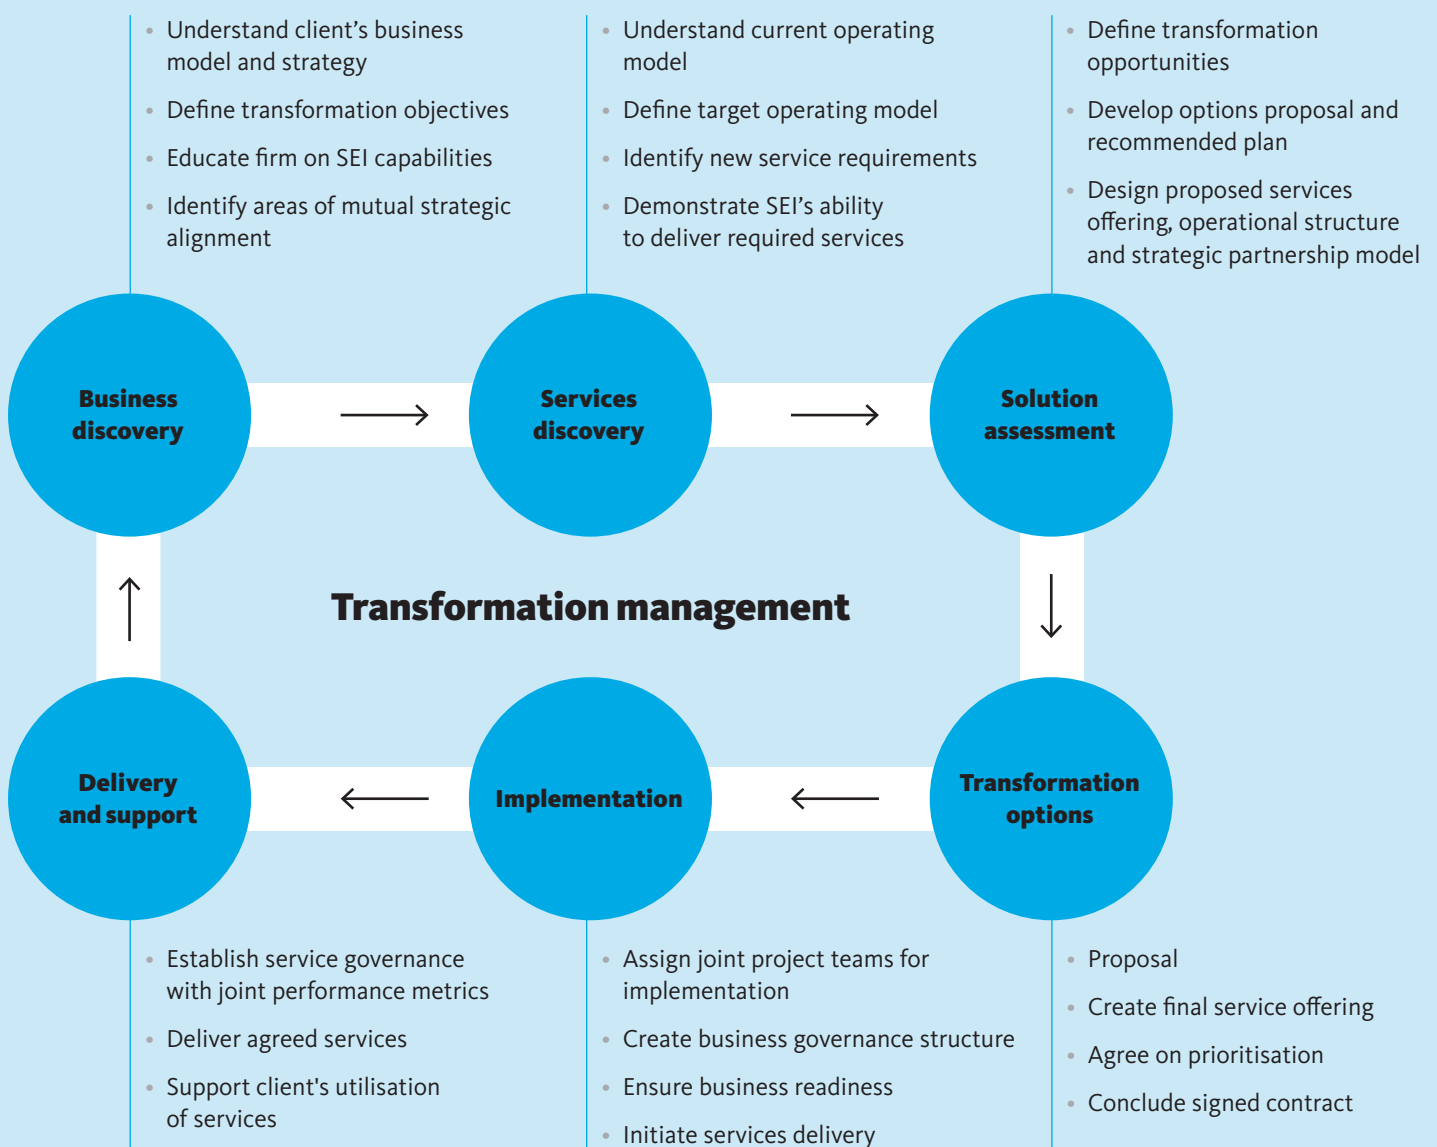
- Understand client’s business model and strategy
- Define transformation objectives
- Educate firm on SEI capabilities
- Identify areas of mutual strategic alignment

- Understand current operating model
- Define target operating model
- Identify new service requirements
- Demonstrate SEI’s ability to deliver required services

- Define transformation opportunities
- Develop options proposal and recommended plan
- Design proposed services offering, operational structure and strategic partnership model

Business discovery

Services discovery

Solution assessment

Transformation management

Delivery and support

Implementation

Transformation options

- Establish service governance with joint performance metrics
- Deliver agreed services
- Support client's utilisation of services

- Assign joint project teams for implementation
- Create business governance structure
- Ensure business readiness
- Initiate services delivery

- Proposal
- Create final service offering
- Agree on prioritisation
- Conclude signed contract